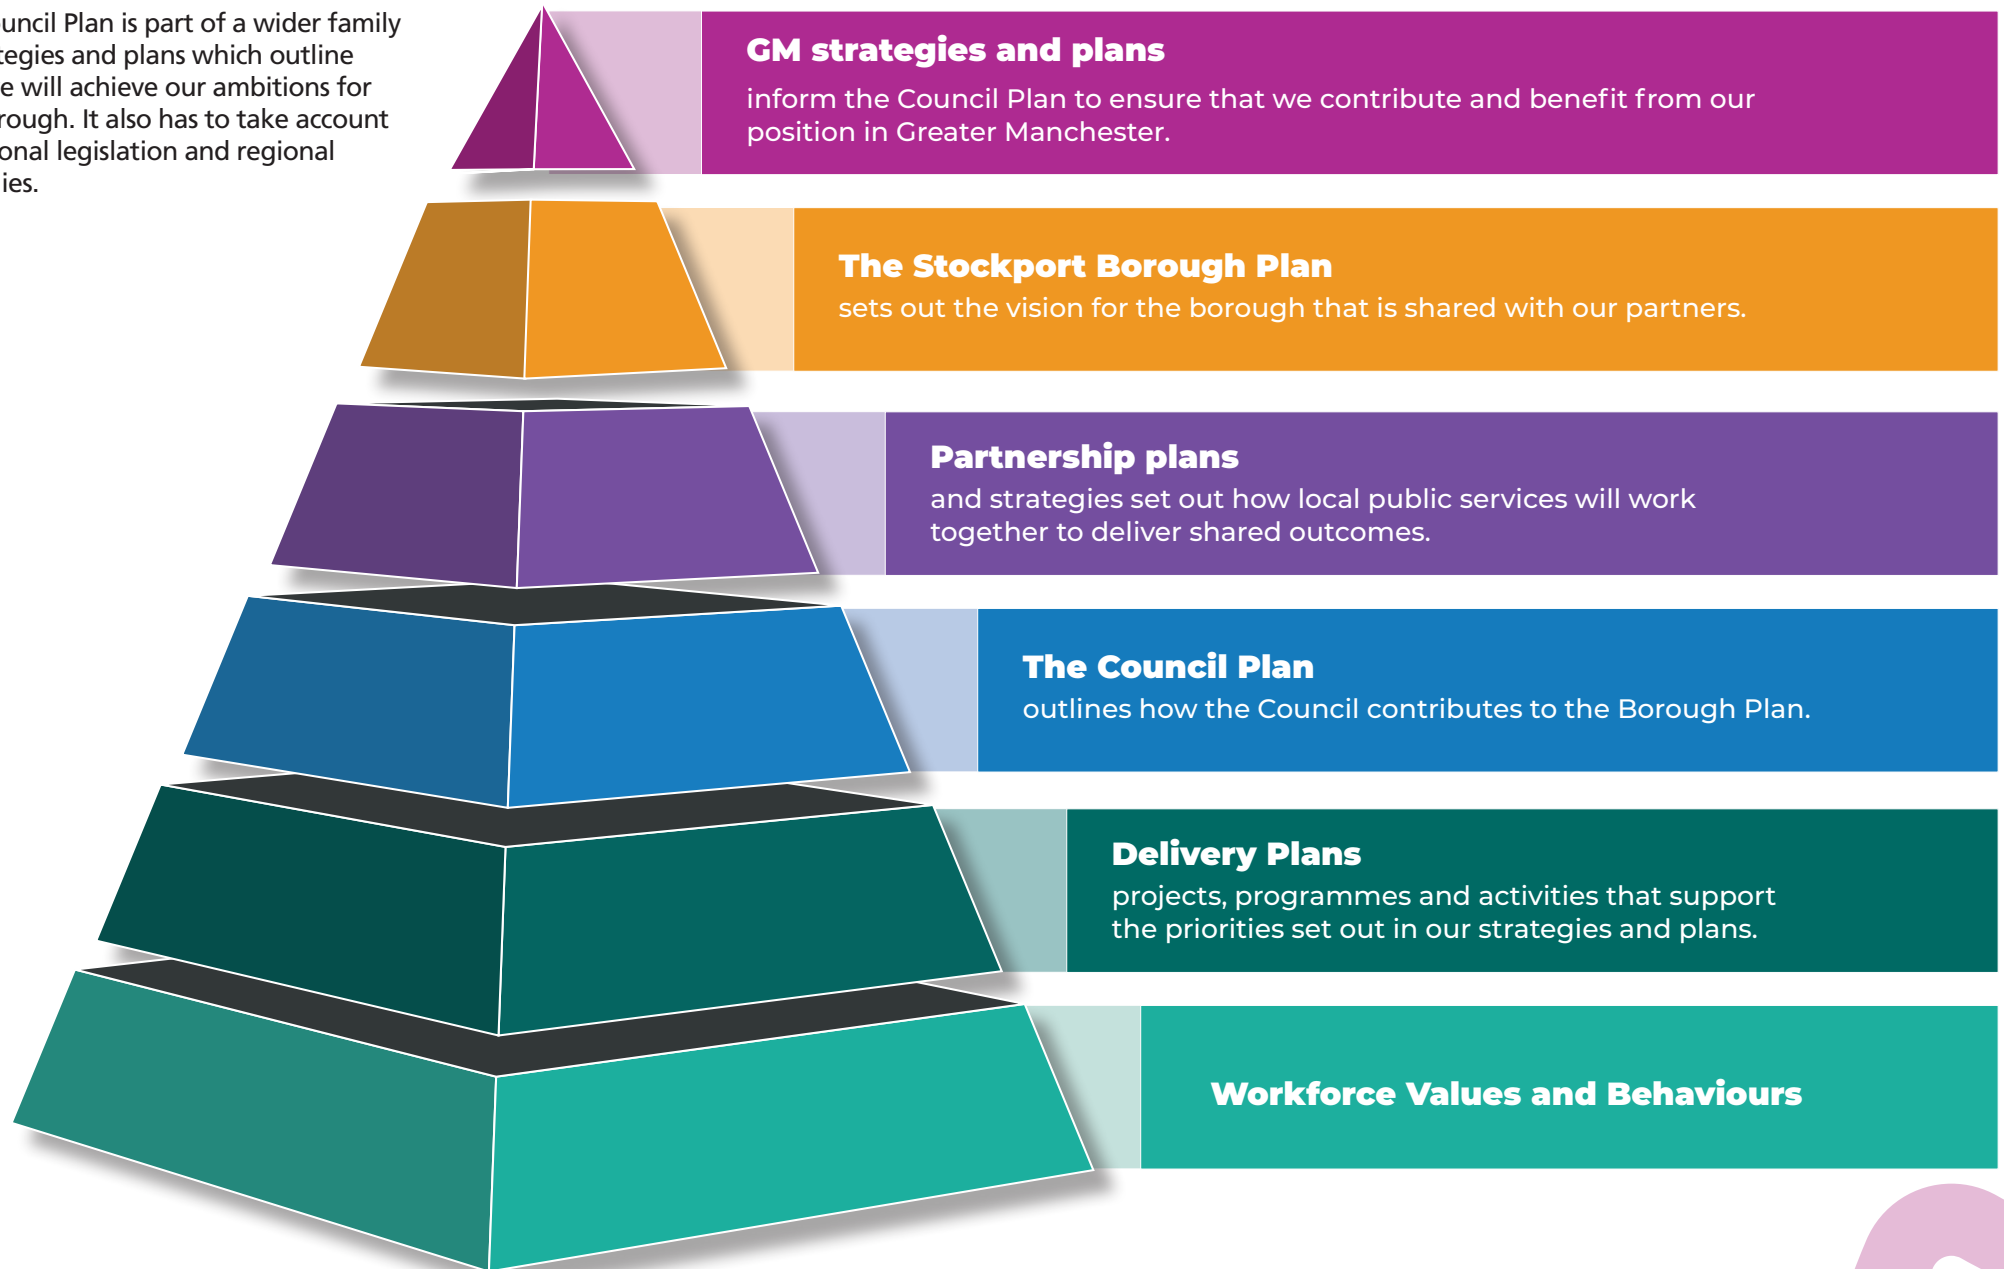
uncil Plan is part of a wider family tegies and plans which outline e will achieve our ambitions for rough. It also has to take account onal legislation and regional ies.

GM strategies and plans
inform the Council Plan to ensure that we contribute and benefit from our position in Greater Manchester.

The Stockport Borough Plan
sets out the vision for the borough that is shared with our partners.

Partnership plans
and strategies set out how local public services will work together to deliver shared outcomes.

The Council Plan
outlines how the Council contributes to the Borough Plan.

Delivery Plans
projects, programmes and activities that support the priorities set out in our strategies and plans.

Workforce Values and Behaviours